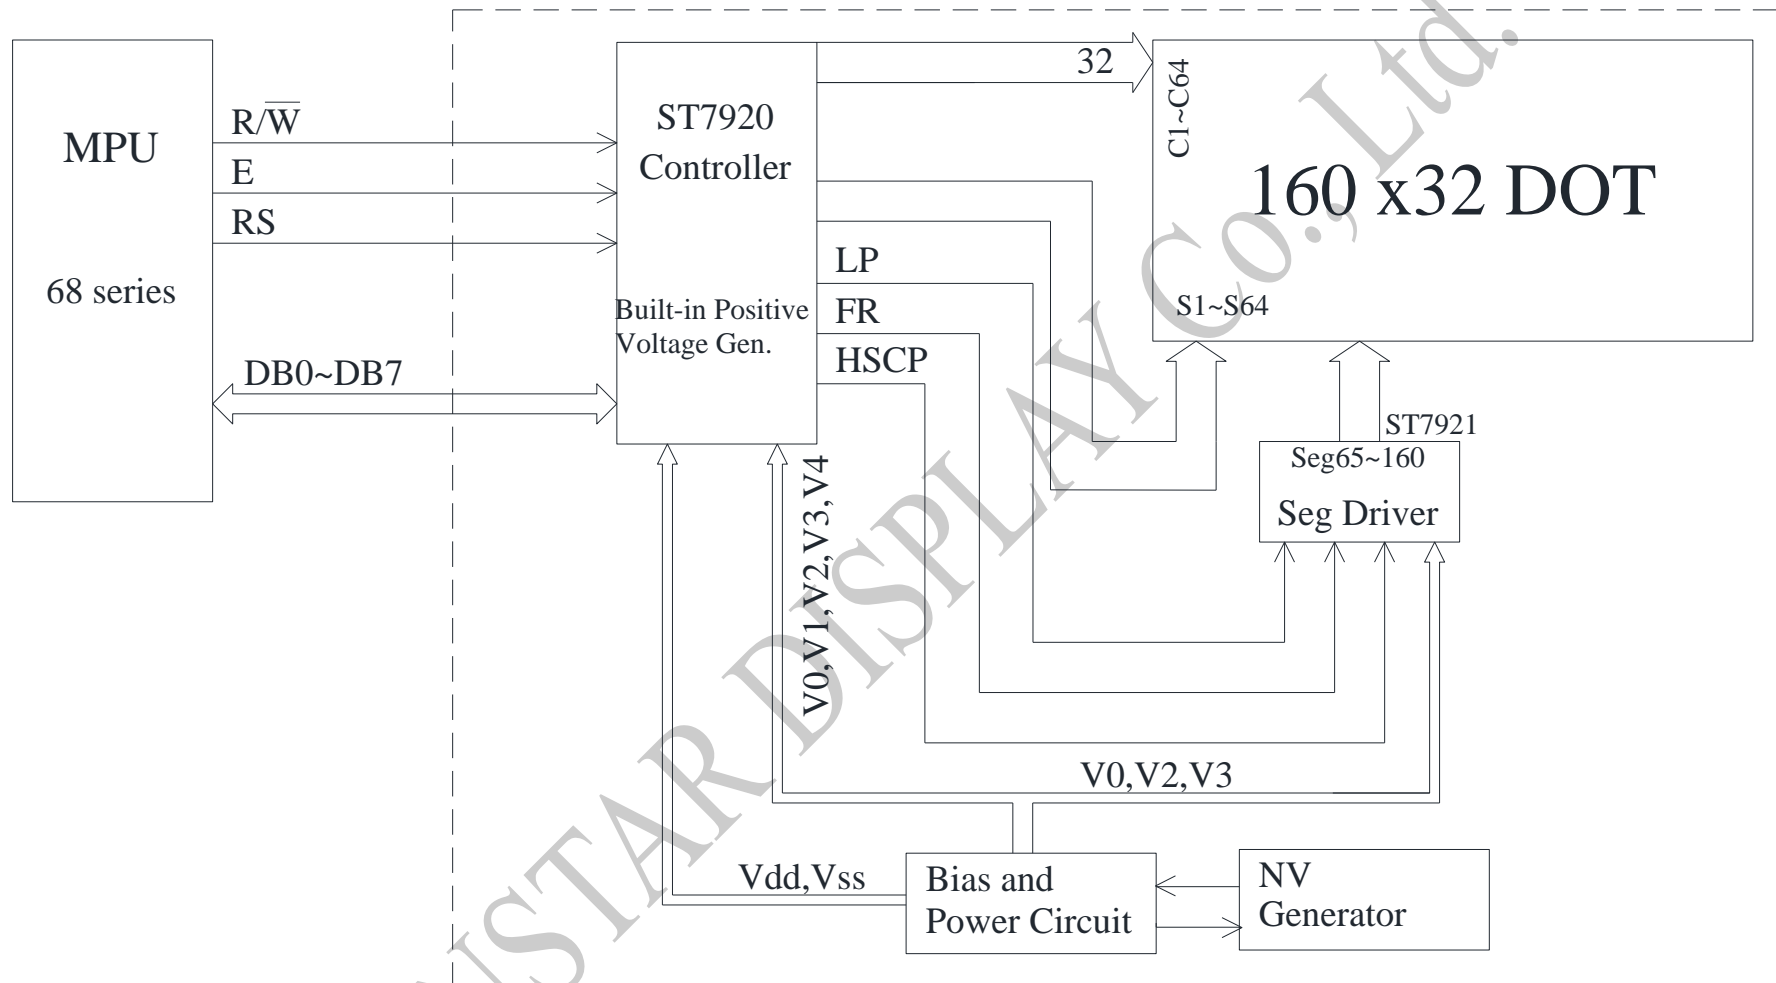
MPU

68 series

$R/\overline{W}$

E

RS

DB0~DB7

ST7920
Controller

Built-in Positive
Voltage Gen.

32

LP

FR

HSCP

C1~C64

160 x32 DOT

S1~S64

ST7921

Seg65~160

Seg Driver

V0,V1,V2,V3,V4

V0,V2,V3

Vdd,Vss

Bias and
Power Circuit

NV
Generator

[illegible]STAR DISPLAY Co.,Ltd.